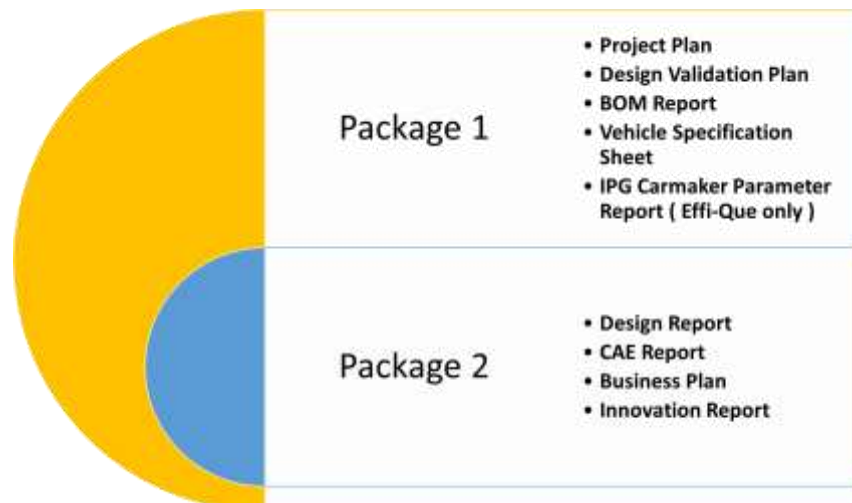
Package 1

- Project Plan
- Design Validation Plan
- BOM Report
- Vehicle Specification Sheet
- IPG Carmaker Parameter Report ( Effi-Que only )

Package 2

- Design Report
- CAE Report
- Business Plan
- Innovation Report